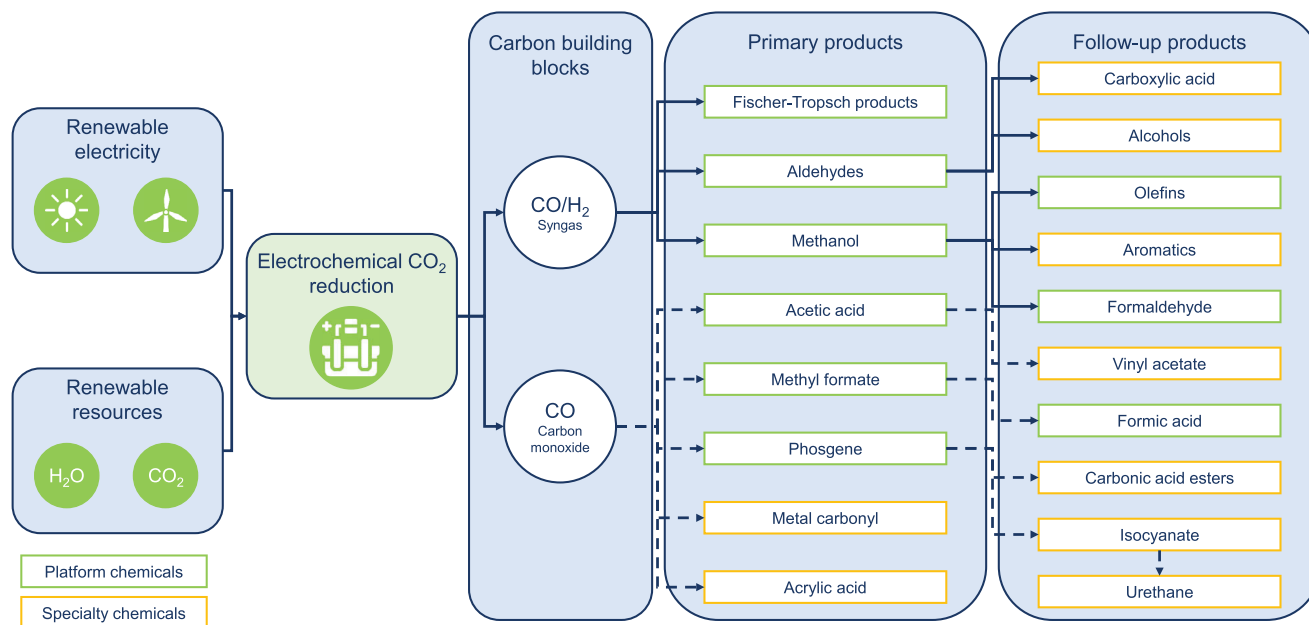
Renewable electricity

Renewable resources

$H_2O$

$CO_2$

Electrochemical $CO_2$ reduction

Carbon building blocks

$CO/H_2$
Syngas

CO
Carbon monoxide

Primary products

Fischer-Tropsch products

Aldehydes

Methanol

Acetic acid

Methyl formate

Phosgene

Metal carbonyl

Acrylic acid

Follow-up products

Carboxylic acid

Alcohols

Olefins

Aromatics

Formaldehyde

Vinyl acetate

Formic acid

Carbonic acid esters

Isocyanate

Urethane

Platform chemicals

Specialty chemicals